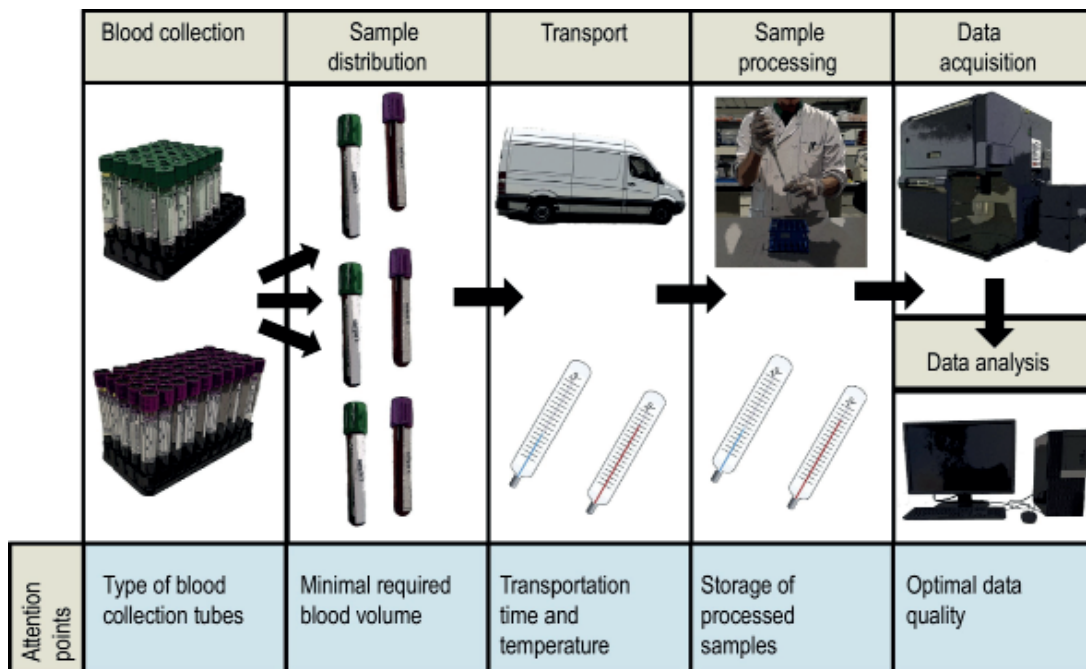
| | Blood collection | Sample distribution | Transport | Sample processing | Data acquisition |
|---|---|---|---|---|---|
| | | | | | Data analysis |
| Attention points | Type of blood collection tubes | Minimal required blood volume | Transportation time and temperature | Storage of processed samples | Optimal data quality |